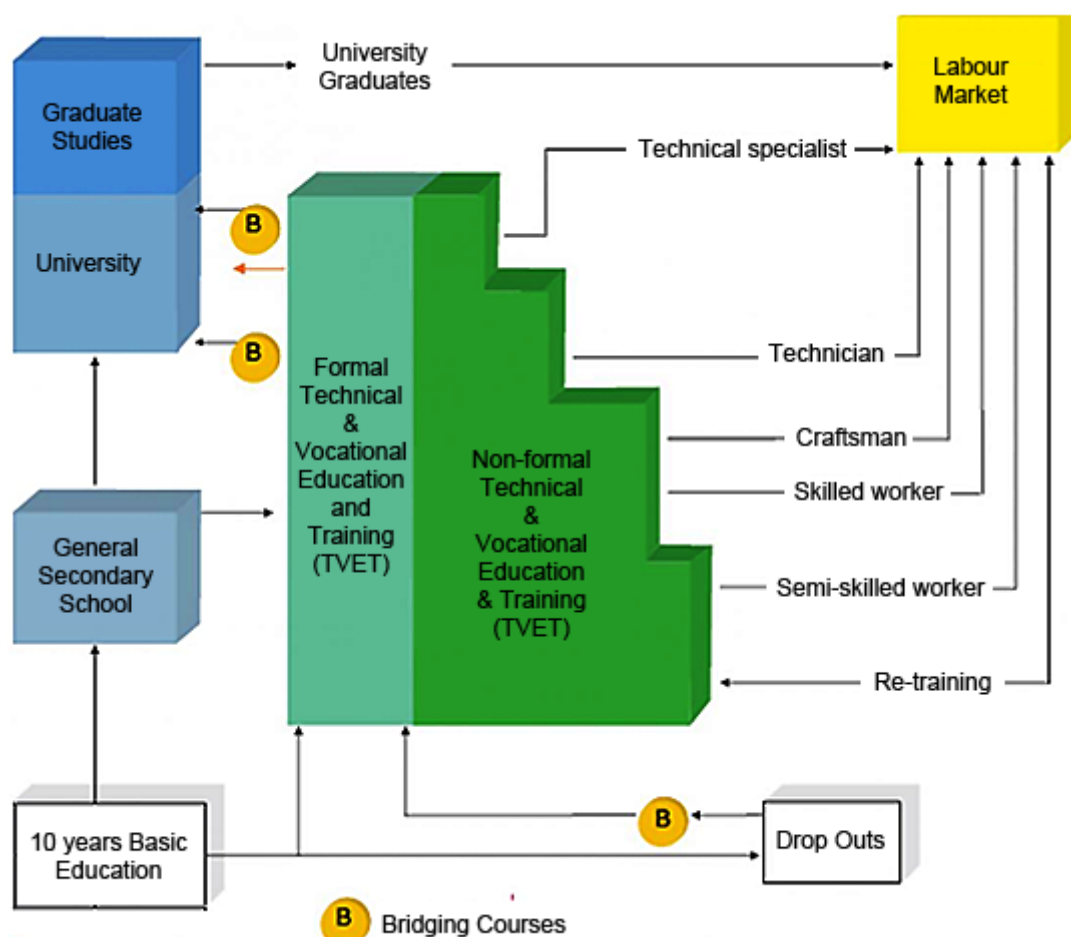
Graduate Studies

University Graduates

Labour Market

Technical specialist

University

B

B

Formal Technical & Vocational Education and Training (TVET)

Non-formal Technical & Vocational Education & Training (TVET)

Technician

Craftsman

Skilled worker

General Secondary School

Semi-skilled worker

Re-training

B

10 years Basic Education

Drop Outs

B Bridging Courses